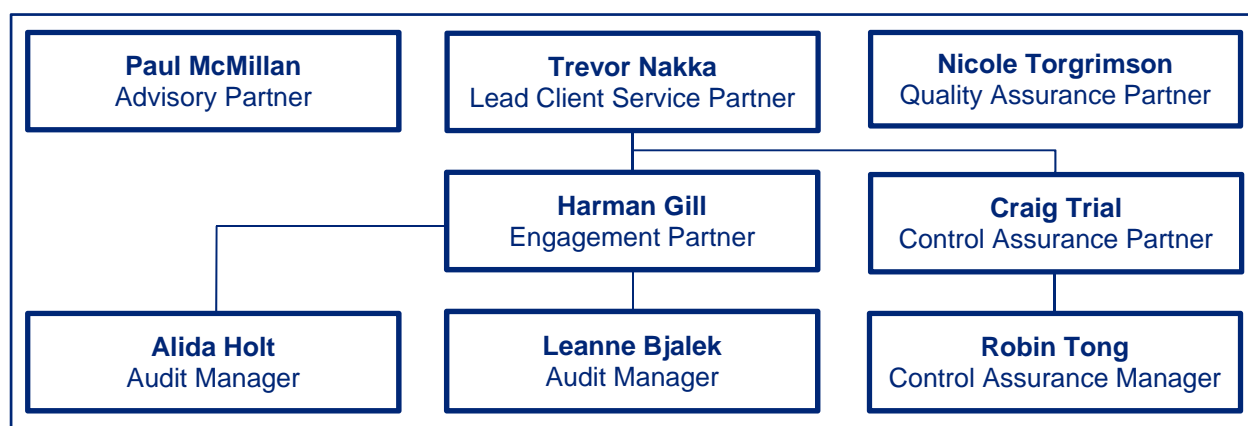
**Paul McMillan**
Advisory Partner

**Trevor Nakka**
Lead Client Service Partner

**Nicole Torgrimson**
Quality Assurance Partner

**Harman Gill**
Engagement Partner

**Craig Trial**
Control Assurance Partner

**Alida Holt**
Audit Manager

**Leanne Bjalek**
Audit Manager

**Robin Tong**
Control Assurance Manager